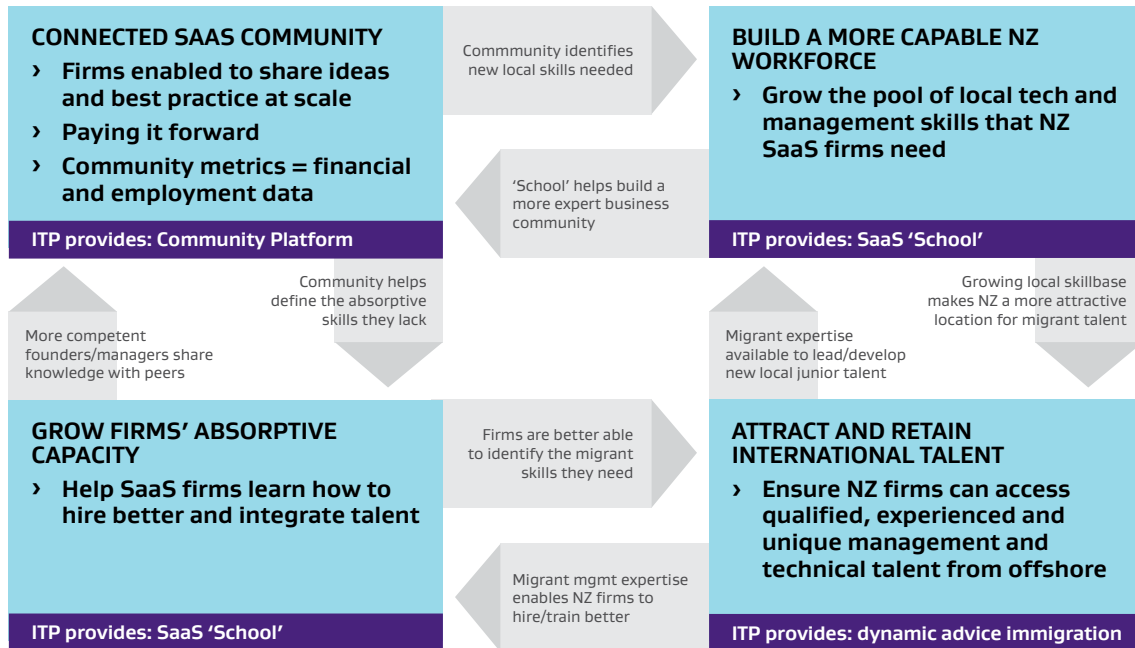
CONNECTED SAAS COMMUNITY

› Firms enabled to share ideas and best practice at scale

› Paying it forward

› Community metrics = financial and employment data

ITP provides: Community Platform

Commmunity identifies new local skills needed

'School' helps build a more expert business community

BUILD A MORE CAPABLE NZ WORKFORCE

› Grow the pool of local tech and management skills that NZ SaaS firms need

ITP provides: SaaS 'School'

More competent founders/managers share knowledge with peers

Community helps define the absorptive skills they lack

Migrant expertise available to lead/develop new local junior talent

Growing local skillbase makes NZ a more attractive location for migrant talent

GROW FIRMS' ABSORPTIVE CAPACITY

› Help SaaS firms learn how to hire better and integrate talent

ITP provides: SaaS 'School'

Firms are better able to identify the migrant skills they need

Migrant mgmt expertise enables NZ firms to hire/train better

ATTRACT AND RETAIN INTERNATIONAL TALENT

› Ensure NZ firms can access qualified, experienced and unique management and technical talent from offshore

ITP provides: dynamic advice immigration